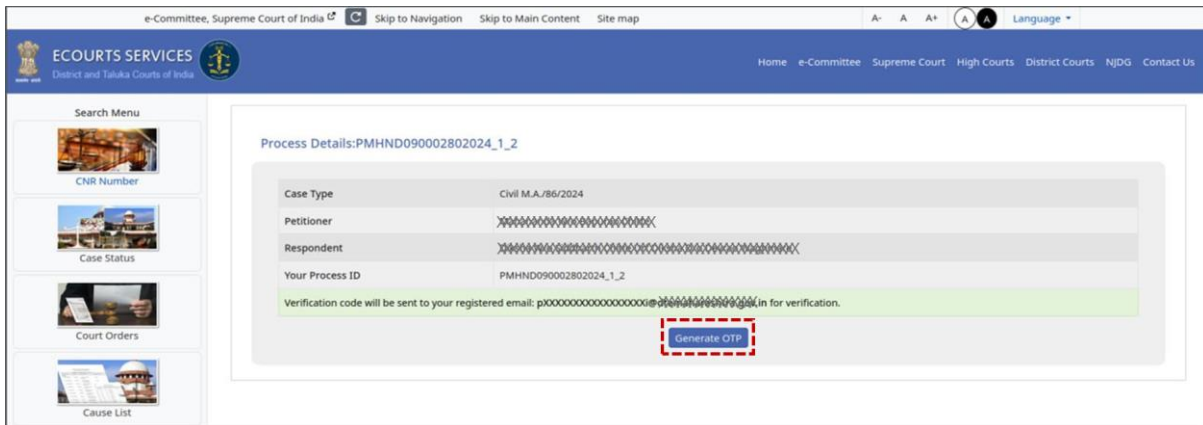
e-Committee, Supreme Court of India C Skip to Navigation Skip to Main Content Site map

A- A A+ A A Language

ECOURTS SERVICES
District and Taluka Courts of India

Home e-Committee Supreme Court High Courts District Courts NJDG Contact Us

Search Menu

CNR Number

Case Status

Court Orders

Cause List

Process Details:PMHND090002802024_1_2

| | |
|---|---|
| Case Type | Civil M.A./86/2024 |
| Petitioner | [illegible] |
| Respondent | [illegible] |
| Your Process ID | PMHND090002802024_1_2 |

Verification code will be sent to your registered email: pXXXXXXXXXXXXXXXXi@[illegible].in for verification.

Generate OTP